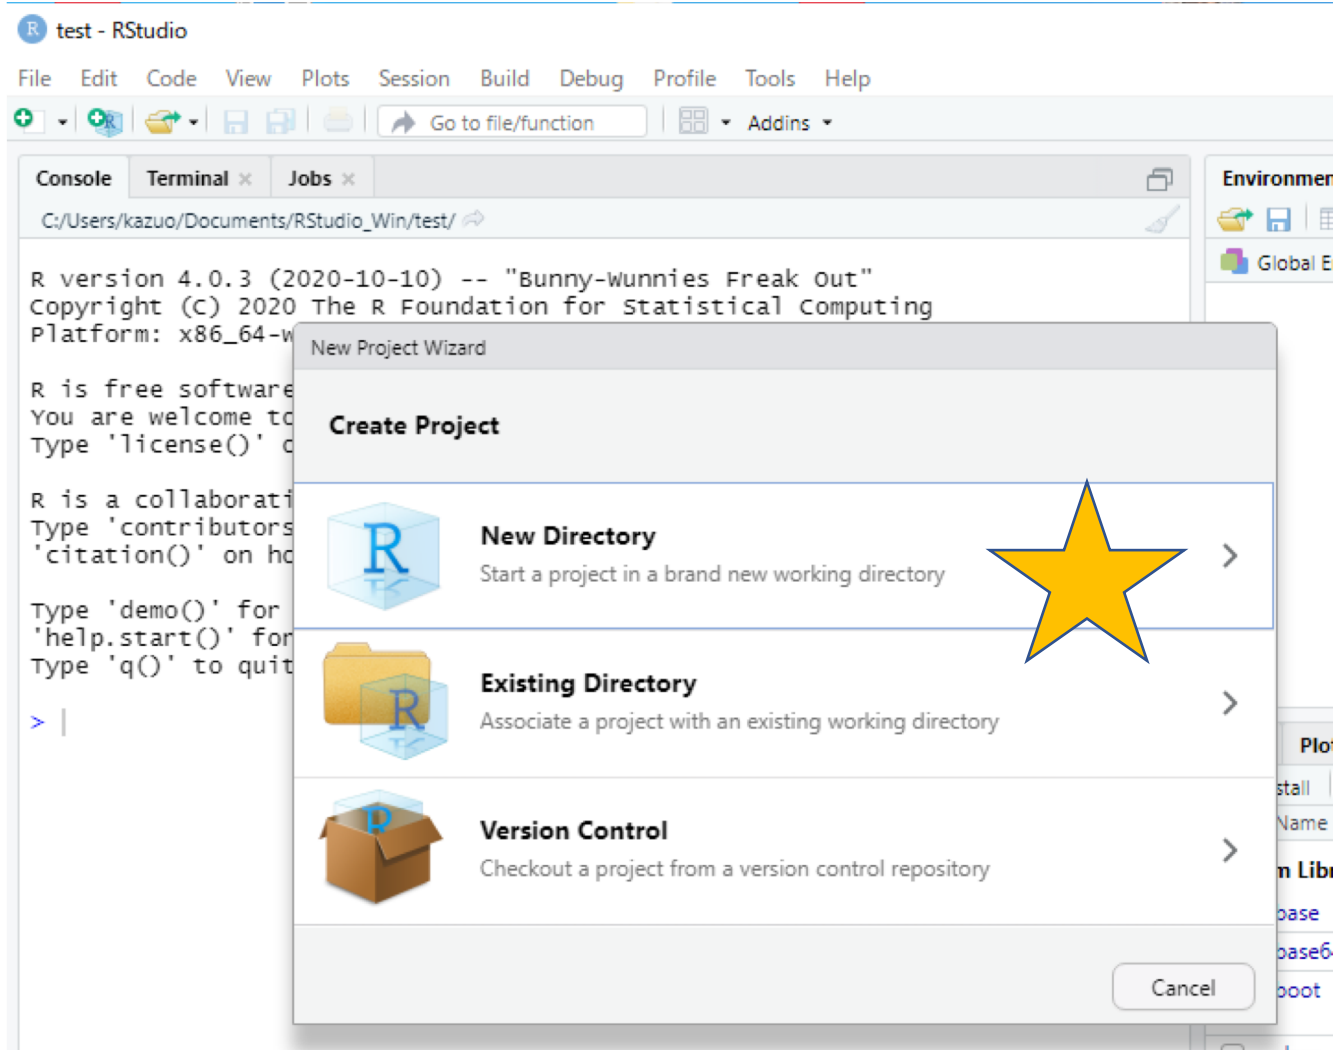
test - RStudio

File Edit Code View Plots Session Build Debug Profile Tools Help

Go to file/function

Addins

Console Terminal Jobs

C:/Users/kazuo/Documents/RStudio_Win/test/

R version 4.0.3 (2020-10-10) -- "Bunny-Wunnies Freak Out"
Copyright (C) 2020 The R Foundation for Statistical Computing
Platform: x86_64-w

R is free software
You are welcome to
Type 'license()' o

R is a collaborati
Type 'contributors
'citation()' on ho

Type 'demo()' for
'help.start()' for
Type 'q()' to quit

>

Environmen

Global E

New Project Wizard

Create Project

New Directory
Start a project in a brand new working directory

Existing Directory
Associate a project with an existing working directory

Version Control
Checkout a project from a version control repository

Cancel

Plo

stall

Name

n Libr

base

base6

boot